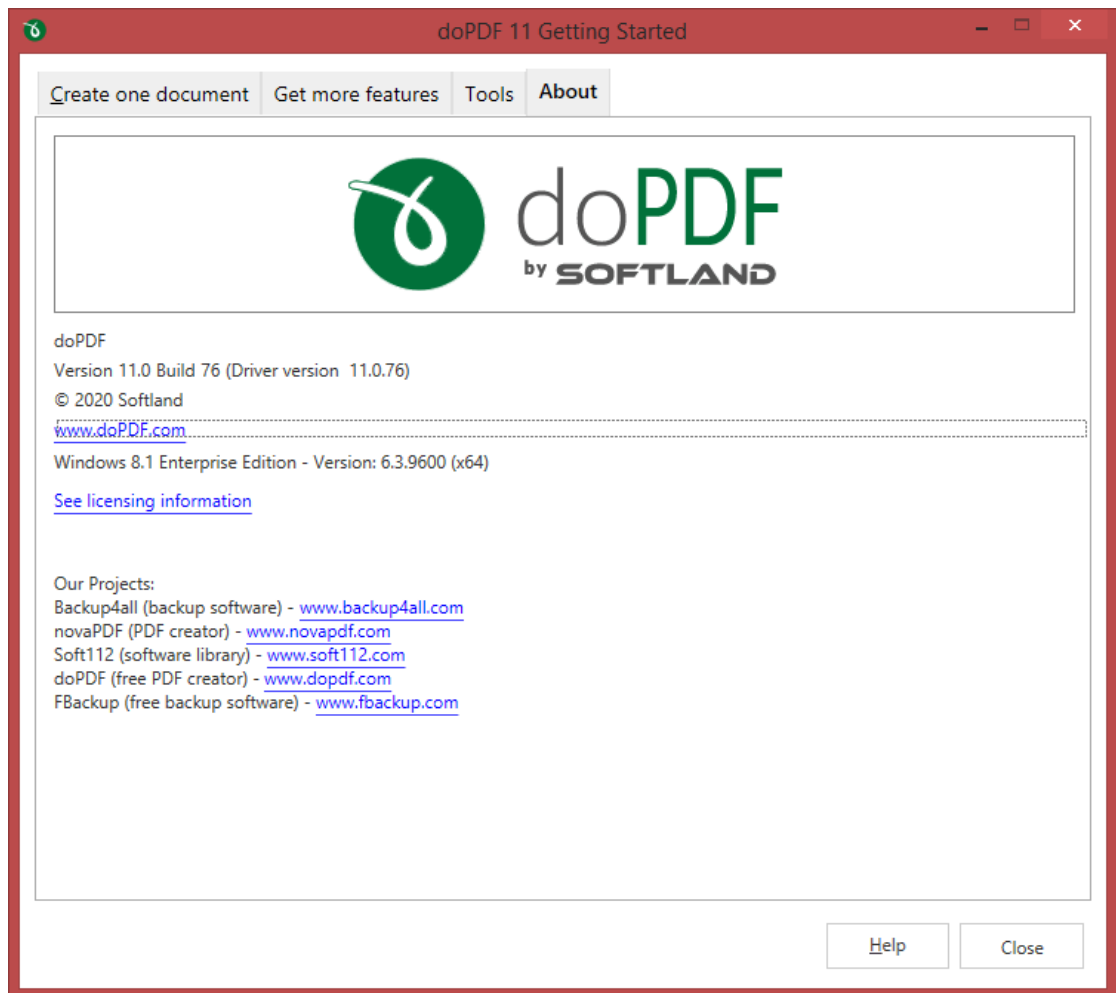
doPDF 11 Getting Started

Create one document | Get more features | Tools | About

doPDF
by SOFTLAND

doPDF
Version 11.0 Build 76 (Driver version 11.0.76)
© 2020 Softland
www.doPDF.com
Windows 8.1 Enterprise Edition - Version: 6.3.9600 (x64)

See licensing information

Our Projects:
Backup4all (backup software) - www.backup4all.com
novaPDF (PDF creator) - www.novapdf.com
Soft112 (software library) - www.soft112.com
doPDF (free PDF creator) - www.dopdf.com
FBackup (free backup software) - www.fbackup.com

Help
Close